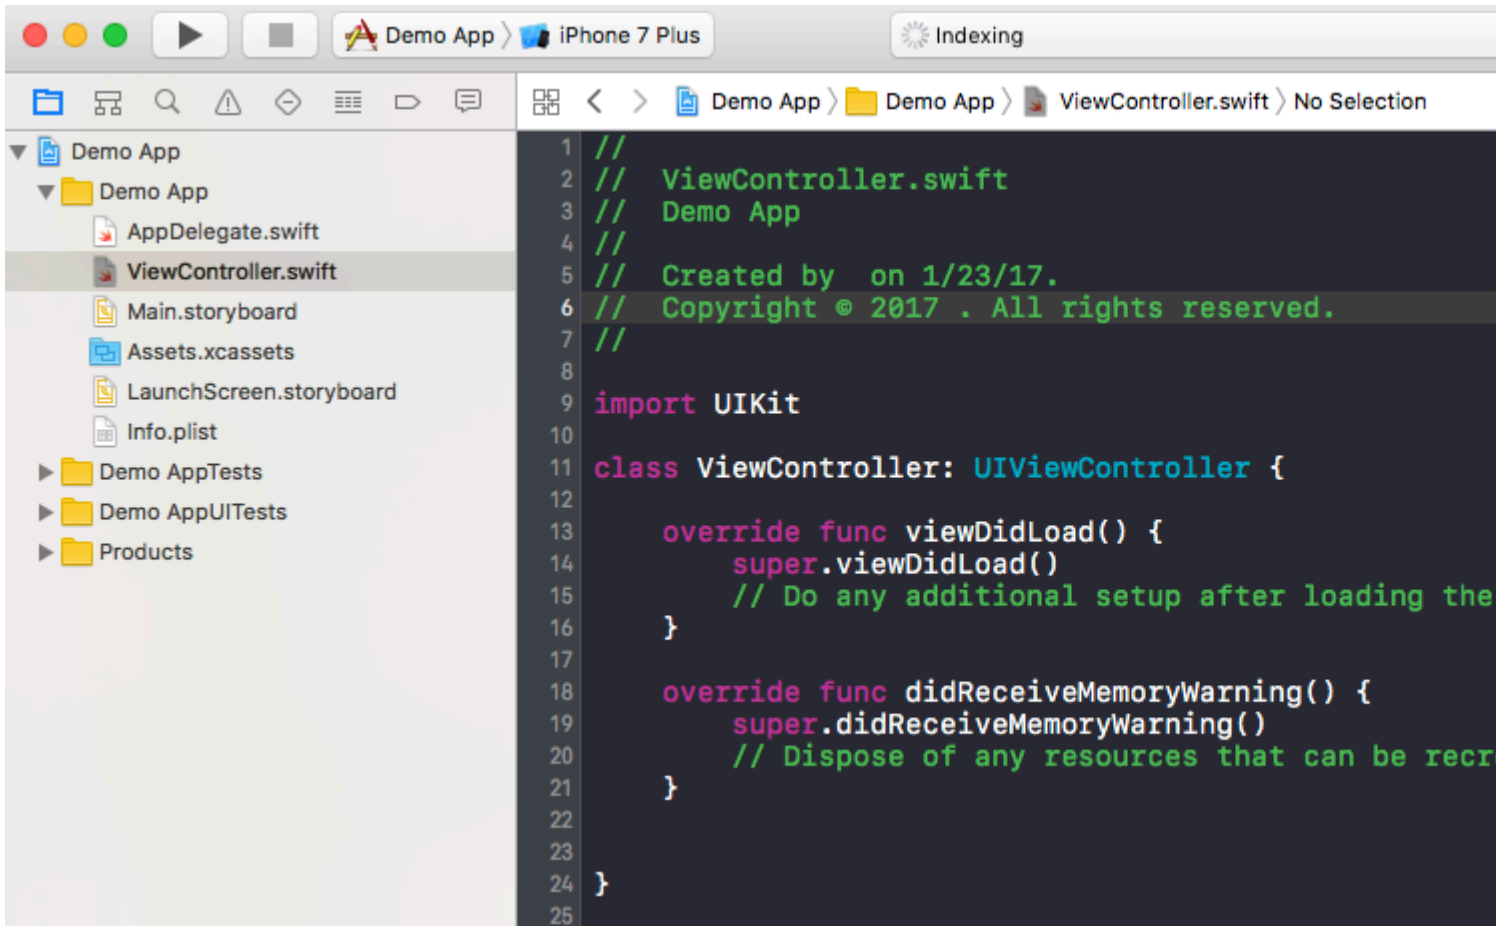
Demo App 〉 iPhone 7 Plus

Indexing

Demo App 〉 Demo App 〉 ViewController.swift 〉 No Selection

Demo App
Demo App
AppDelegate.swift
ViewController.swift
Main.storyboard
Assets.xcassets
LaunchScreen.storyboard
Info.plist
Demo AppTests
Demo AppUITests
Products

1 //
2 //  ViewController.swift
3 //  Demo App
4 //
5 //  Created by  on 1/23/17.
6 //  Copyright © 2017 . All rights reserved.
7 //
8
9 import UIKit
10
11 class ViewController: UIViewController {
12
13     override func viewDidLoad() {
14         super.viewDidLoad()
15         // Do any additional setup after loading the
16     }
17
18     override func didReceiveMemoryWarning() {
19         super.didReceiveMemoryWarning()
20         // Dispose of any resources that can be recr
21     }
22
23
24 }
25